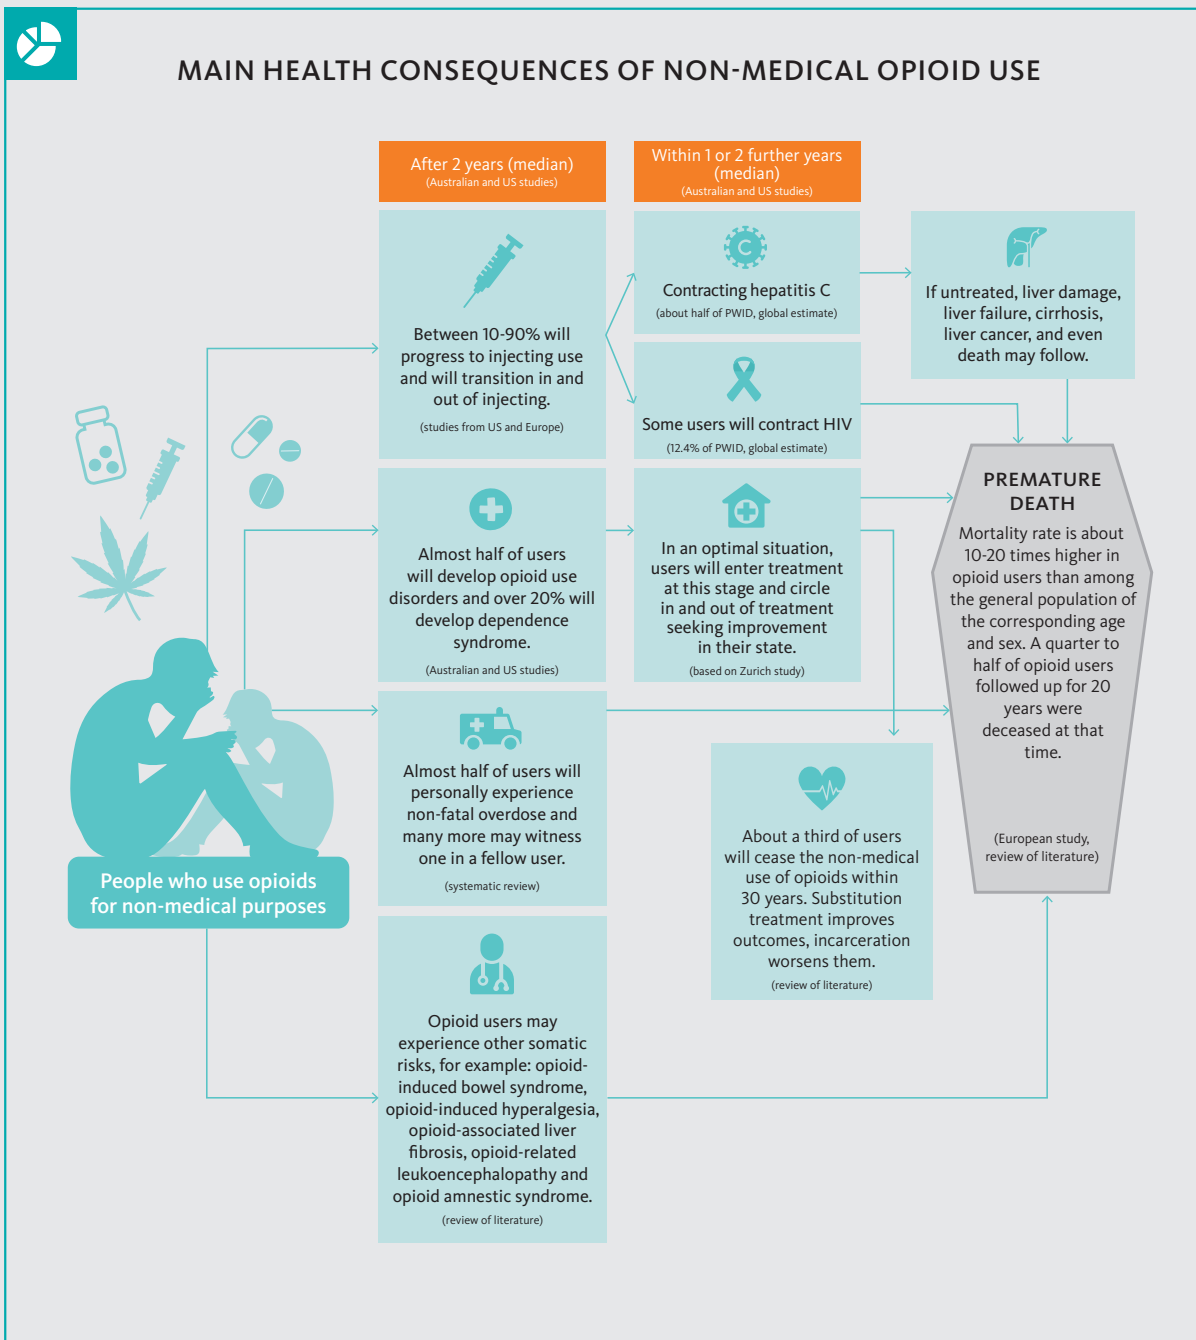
MAIN HEALTH CONSEQUENCES OF NON-MEDICAL OPIOID USE

After 2 years (median)
(Australian and US studies)

Within 1 or 2 further years (median)
(Australian and US studies)

Between 10-90% will progress to injecting use and will transition in and out of injecting.
(studies from US and Europe)

Contracting hepatitis C
(about half of PWID, global estimate)

Some users will contract HIV
(12.4% of PWID, global estimate)

If untreated, liver damage, liver failure, cirrhosis, liver cancer, and even death may follow.

PREMATURE DEATH
Mortality rate is about 10-20 times higher in opioid users than among the general population of the corresponding age and sex. A quarter to half of opioid users followed up for 20 years were deceased at that time.
(European study, review of literature)

Almost half of users will develop opioid use disorders and over 20% will develop dependence syndrome.
(Australian and US studies)

In an optimal situation, users will enter treatment at this stage and circle in and out of treatment seeking improvement in their state.
(based on Zurich study)

Almost half of users will personally experience non-fatal overdose and many more may witness one in a fellow user.
(systematic review)

About a third of users will cease the non-medical use of opioids within 30 years. Substitution treatment improves outcomes, incarceration worsens them.
(review of literature)

People who use opioids for non-medical purposes

Opioid users may experience other somatic risks, for example: opioid-induced bowel syndrome, opioid-induced hyperalgesia, opioid-associated liver fibrosis, opioid-related leukoencephalopathy and opioid amnestic syndrome.
(review of literature)